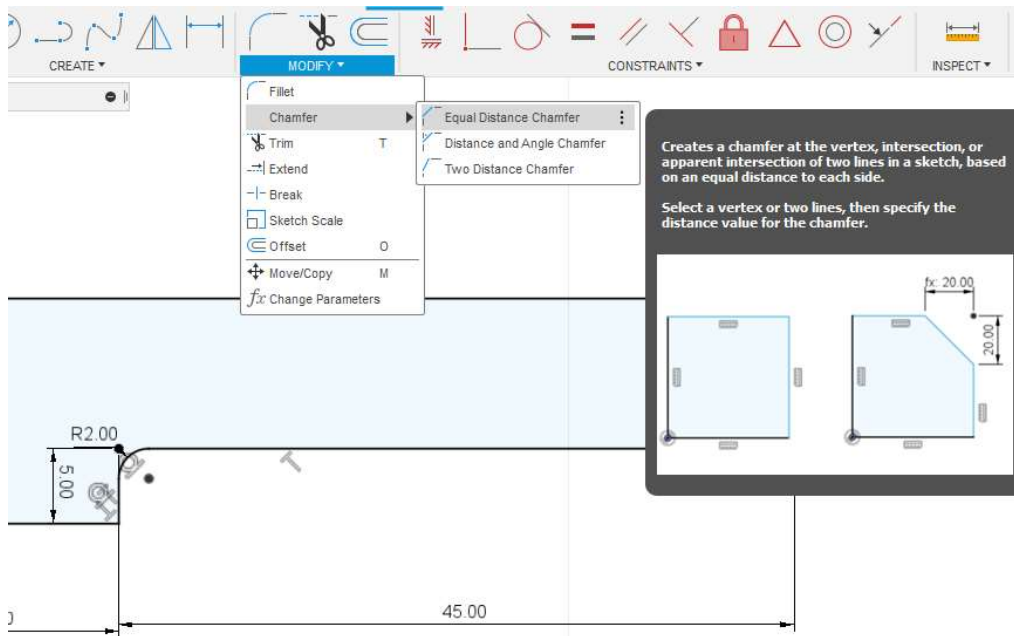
CREATE ▾

MODIFY ▾

CONSTRAINTS ▾

INSPECT ▾

Fillet
Chamfer
Trim T
Extend
Break
Sketch Scale
Offset O
Move/Copy M
$fx$ Change Parameters

Equal Distance Chamfer
Distance and Angle Chamfer
Two Distance Chamfer

Creates a chamfer at the vertex, intersection, or apparent intersection of two lines in a sketch, based on an equal distance to each side.

Select a vertex or two lines, then specify the distance value for the chamfer.

fx: 20.00
20.00

R2.00
5.00
45.00